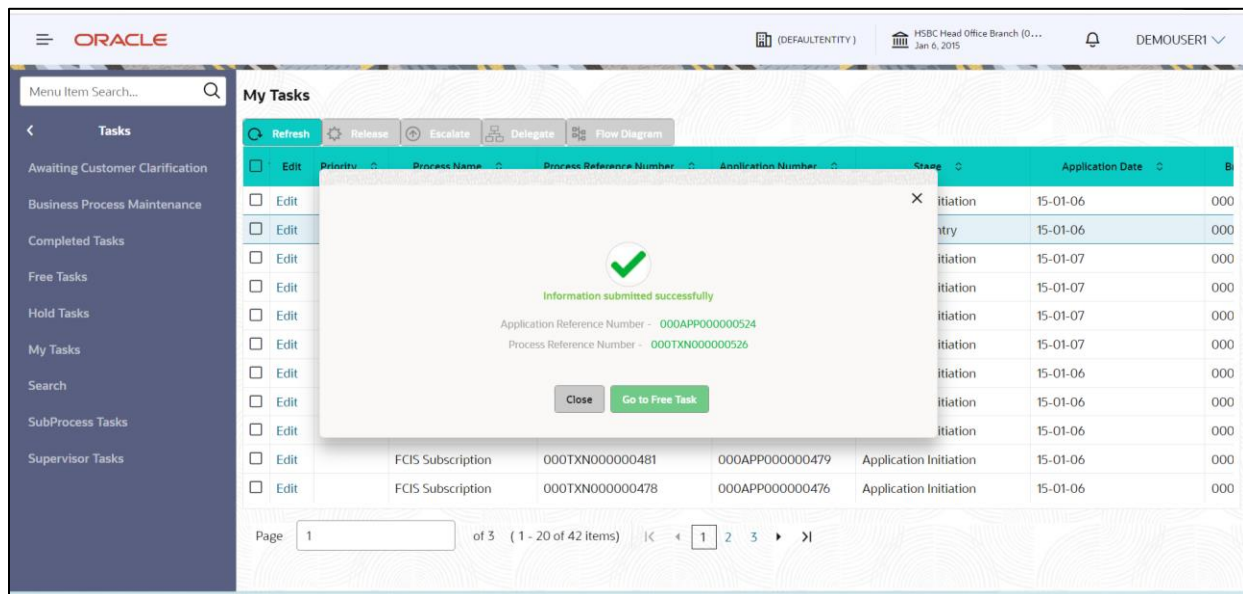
ORACLE

(DEFAULTENTITY)

HSBC Head Office Branch (0...
Jan 6, 2015

DEMOUSER1

Menu Item Search...

Tasks

Awaiting Customer Clarification

Business Process Maintenance

Completed Tasks

Free Tasks

Hold Tasks

My Tasks

Search

SubProcess Tasks

Supervisor Tasks

My Tasks

Refresh | Release | Escalate | Delegate | Flow Diagram

| | Edit | Priority | Process Name | Process Reference Number | Application Number | Stage | Application Date | B |
|---|---|---|---|---|---|---|---|---|
| | Edit | | | | | itiation | 15-01-06 | 000 |
| | Edit | | | | | ntry | 15-01-06 | 000 |
| | Edit | | | | | itiation | 15-01-07 | 000 |
| | Edit | | | | | itiation | 15-01-07 | 000 |
| | Edit | | | | | itiation | 15-01-07 | 000 |
| | Edit | | | | | itiation | 15-01-07 | 000 |
| | Edit | | | | | itiation | 15-01-06 | 000 |
| | Edit | | | | | itiation | 15-01-06 | 000 |
| | Edit | | | | | itiation | 15-01-06 | 000 |
| | Edit | | FCIS Subscription | 000TXN000000481 | 000APP000000479 | Application Initiation | 15-01-06 | 000 |
| | Edit | | FCIS Subscription | 000TXN000000478 | 000APP000000476 | Application Initiation | 15-01-06 | 000 |

Information submitted successfully

Application Reference Number - 000APP000000524

Process Reference Number - 000TXN000000526

Close Go to Free Task

Page 1 of 3 (1 - 20 of 42 items) 1 2 3